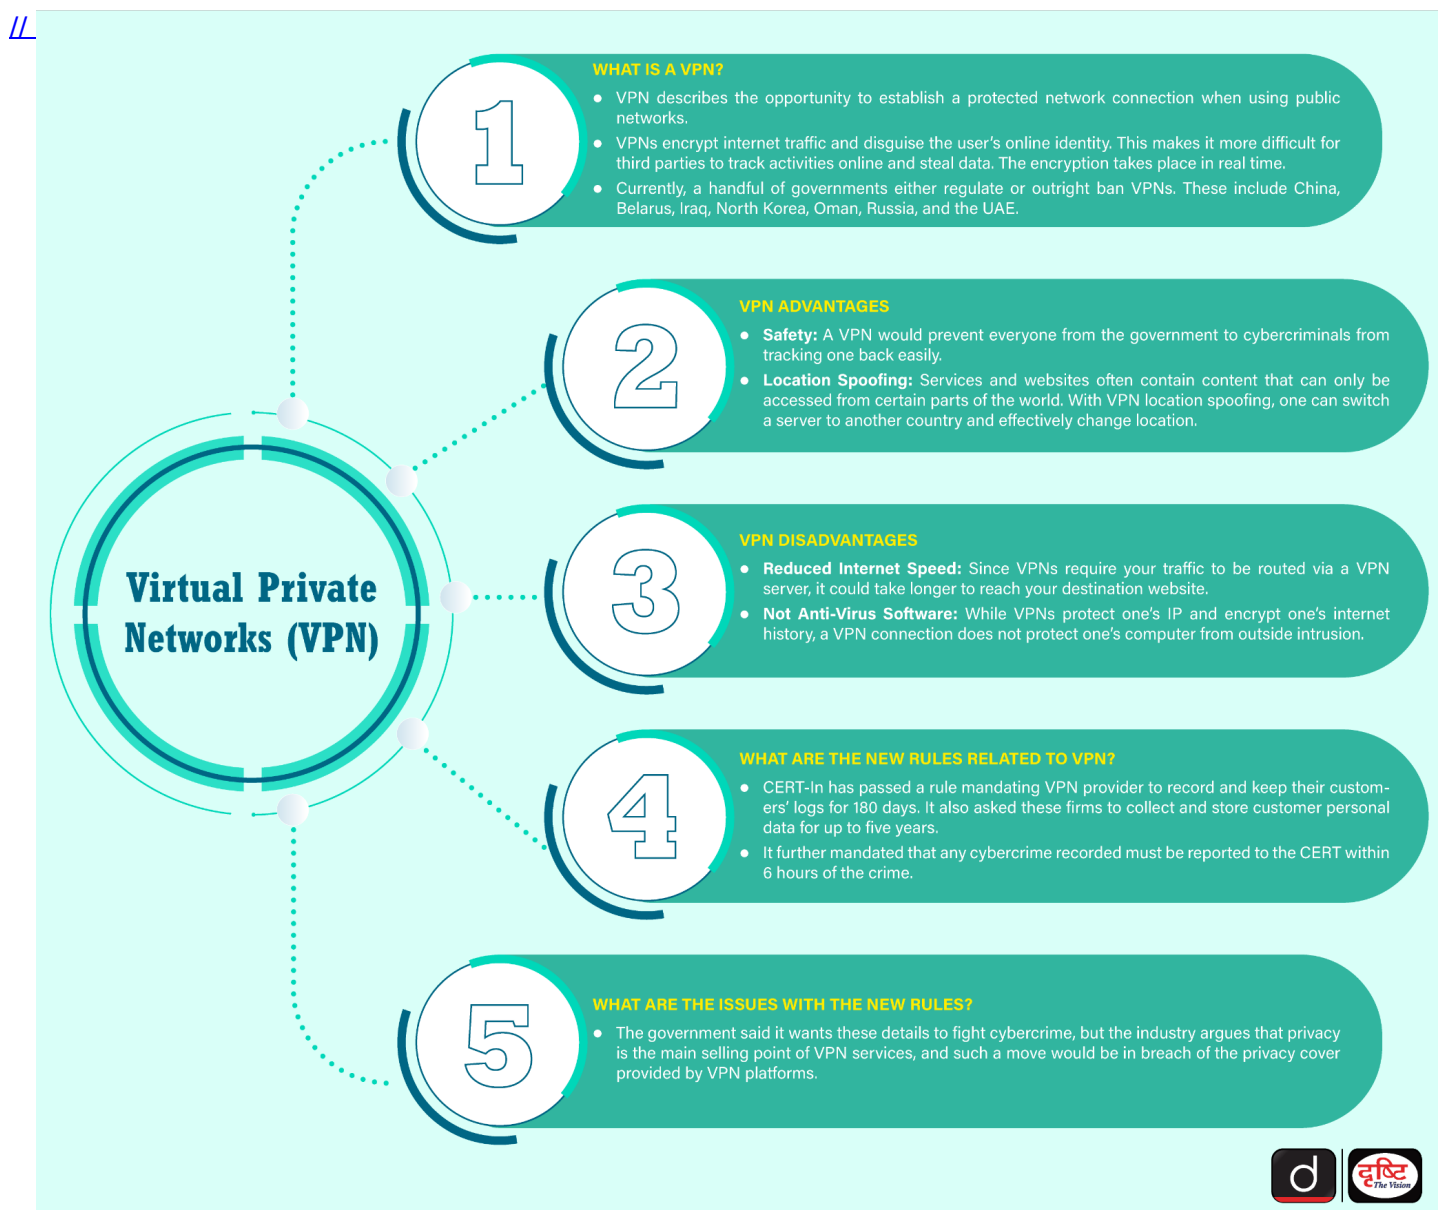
//

Virtual Private Networks (VPN)

1

WHAT IS A VPN?

- VPN describes the opportunity to establish a protected network connection when using public networks.
- VPNs encrypt internet traffic and disguise the user's online identity. This makes it more difficult for third parties to track activities online and steal data. The encryption takes place in real time.
- Currently, a handful of governments either regulate or outright ban VPNs. These include China, Belarus, Iraq, North Korea, Oman, Russia, and the UAE.

2

VPN ADVANTAGES

- **Safety:** A VPN would prevent everyone from the government to cybercriminals from tracking one back easily.
- **Location Spoofing:** Services and websites often contain content that can only be accessed from certain parts of the world. With VPN location spoofing, one can switch a server to another country and effectively change location.

3

VPN DISADVANTAGES

- **Reduced Internet Speed:** Since VPNs require your traffic to be routed via a VPN server, it could take longer to reach your destination website.
- **Not Anti-Virus Software:** While VPNs protect one's IP and encrypt one's internet history, a VPN connection does not protect one's computer from outside intrusion.

4

WHAT ARE THE NEW RULES RELATED TO VPN?

- CERT-In has passed a rule mandating VPN provider to record and keep their customers' logs for 180 days. It also asked these firms to collect and store customer personal data for up to five years.
- It further mandated that any cybercrime recorded must be reported to the CERT within 6 hours of the crime.

5

WHAT ARE THE ISSUES WITH THE NEW RULES?

- The government said it wants these details to fight cybercrime, but the industry argues that privacy is the main selling point of VPN services, and such a move would be in breach of the privacy cover provided by VPN platforms.

d

दृष्टि The Vision